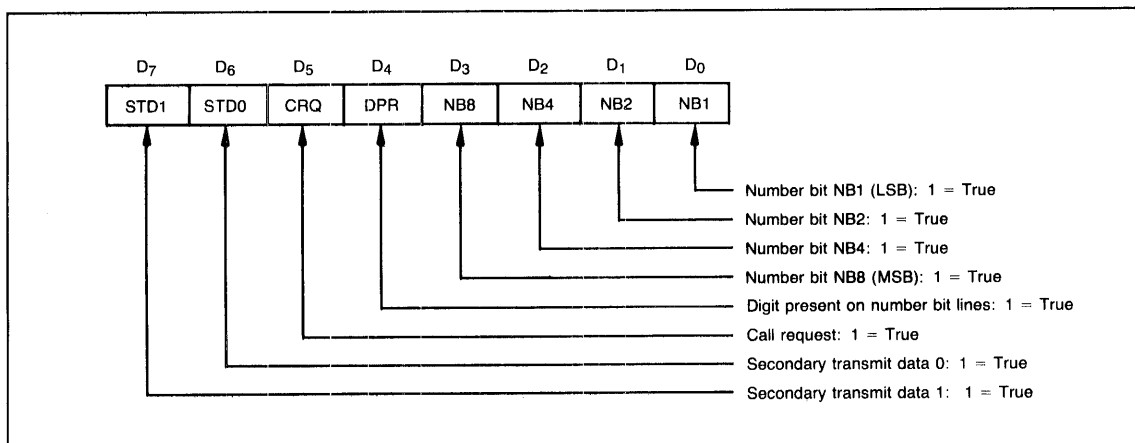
| $D_7$ | $D_6$ | $D_5$ | $D_4$ | $D_3$ | $D_2$ | $D_1$ | $D_0$ |
|---|---|---|---|---|---|---|---|
| STD1 | STD0 | CRQ | DPR | NB8 | NB4 | NB2 | NB1 |

Number bit NB1 (LSB): 1 = True
Number bit NB2: 1 = True
Number bit NB4: 1 = True
Number bit NB8 (MSB): 1 = True
Digit present on number bit lines: 1 = True
Call request: 1 = True
Secondary transmit data 0: 1 = True
Secondary transmit data 1: 1 = True